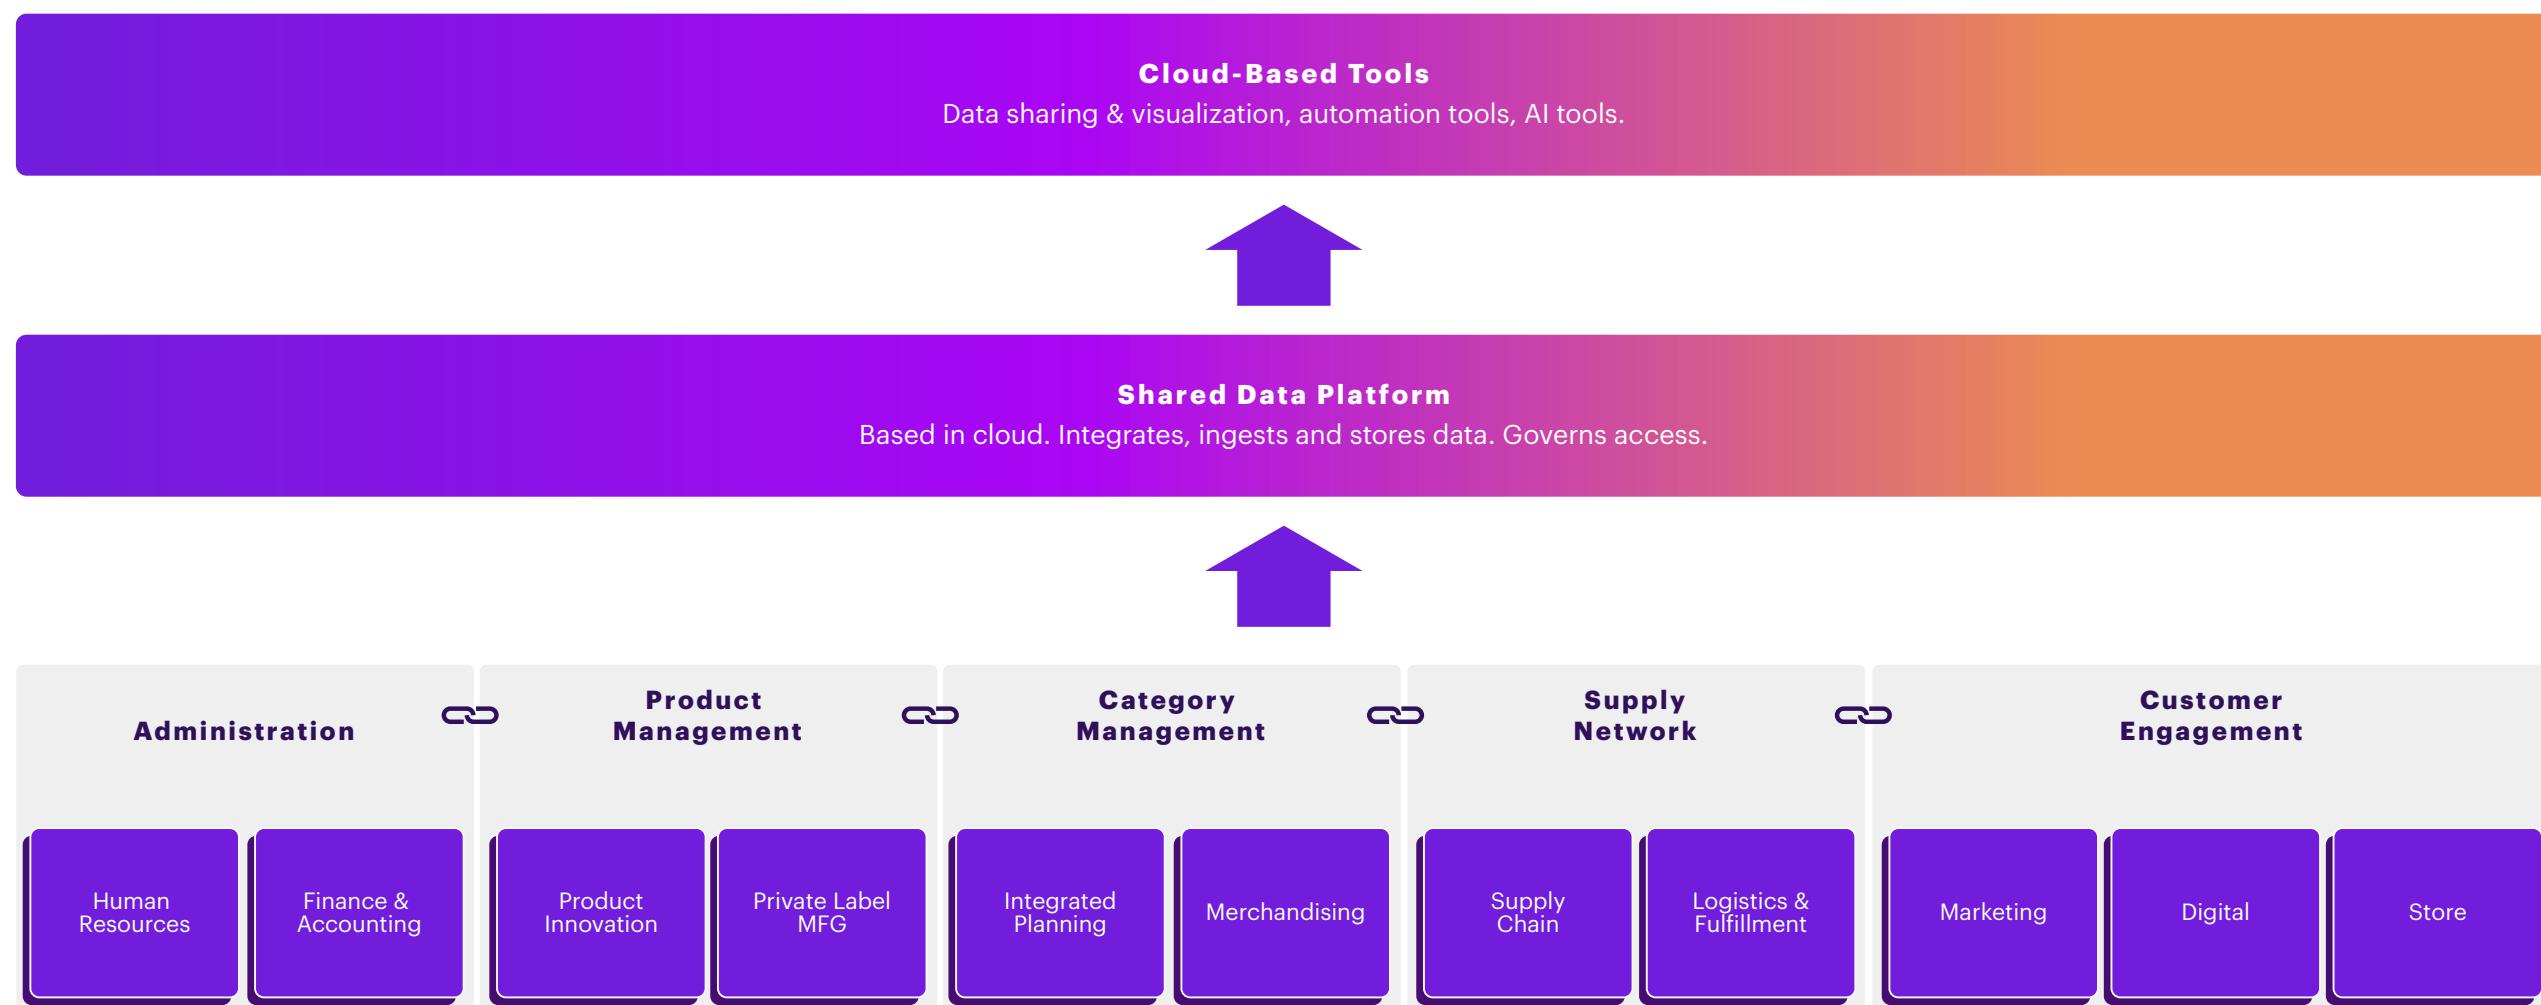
Cloud-Based Tools
Data sharing & visualization, automation tools, AI tools.

Shared Data Platform
Based in cloud. Integrates, ingests and stores data. Governs access.

Administration

Human Resources

Finance & Accounting

Product Management

Product Innovation

Private Label MFG

Category Management

Integrated Planning

Merchandising

Supply Network

Supply Chain

Logistics & Fulfillment

Customer Engagement

Marketing

Digital

Store